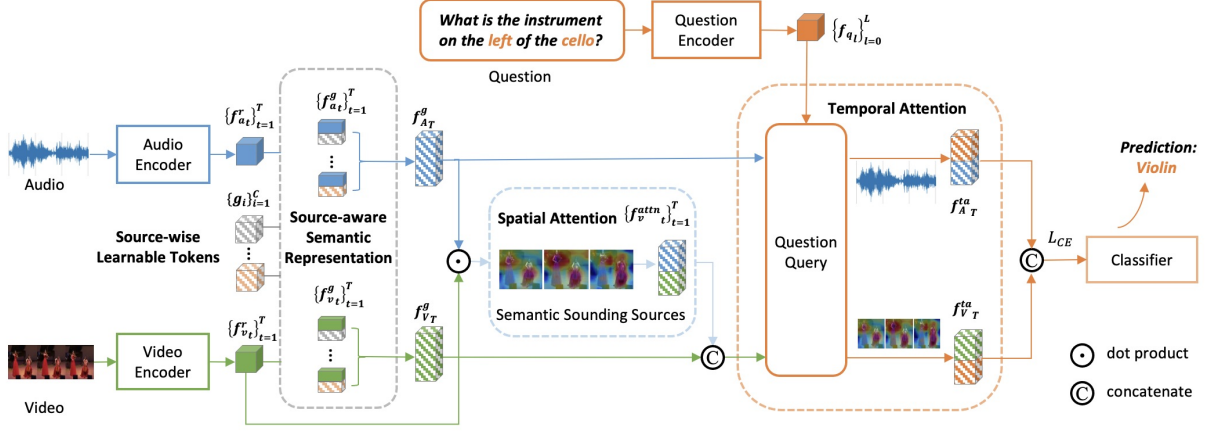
What is the instrument on the left of the cello?

Question

Question Encoder

$\{f_{q_l}\}_{l=0}^{L}$

Temporal Attention

$\{f^r_{a_t}\}_{t=1}^{T}$

$\{f^g_{a_t}\}_{t=1}^{T}$

$f^g_{A_T}$

Audio

Audio Encoder

$\{g_i\}_{i=1}^{C}$

Source-wise Learnable Tokens

Source-aware Semantic Representation

Spatial Attention $\{f^{attn}_{v_t}\}_{t=1}^{T}$

Semantic Sounding Sources

Question Query

$f^{ta}_{A_T}$

$L_{CE}$

Prediction: Violin

Classifier

$\{f^r_{v_t}\}_{t=1}^{T}$

$\{f^g_{v_t}\}_{t=1}^{T}$

$f^g_{V_T}$

$f^{ta}_{V_T}$

Video

Video Encoder

dot product

concatenate